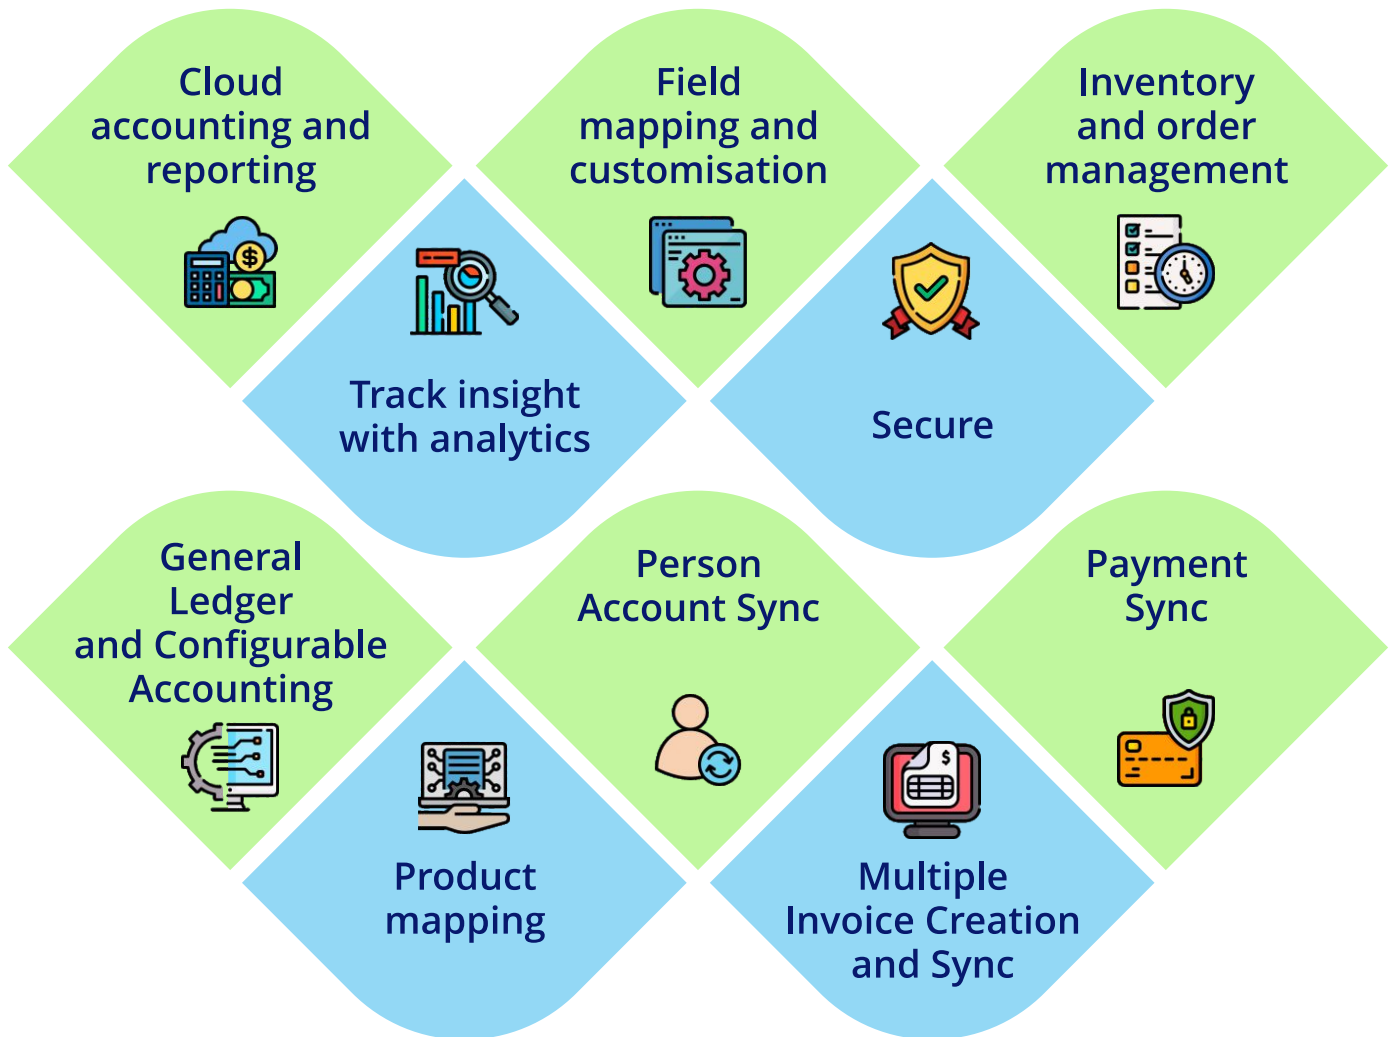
Cloud accounting and reporting

Track insight with analytics

Field mapping and customisation

Secure

Inventory and order management

General Ledger and Configurable Accounting

Product mapping

Person Account Sync

Multiple Invoice Creation and Sync

Payment Sync